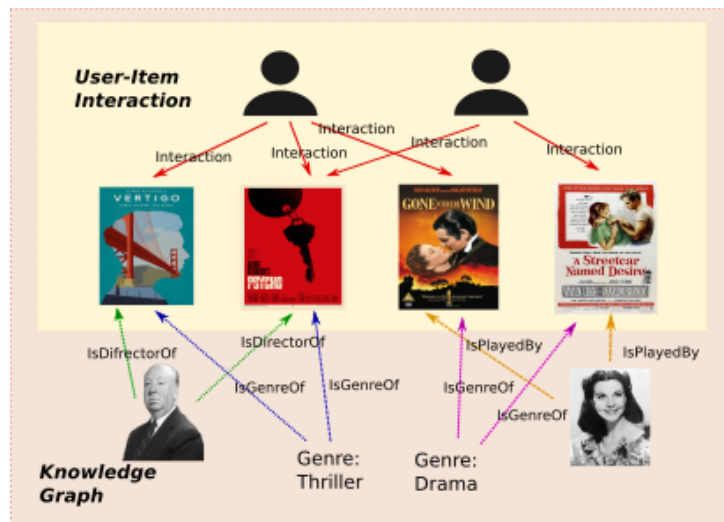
User-Item Interaction

Interaction
Interaction
Interaction
Interaction
Interaction

VERTIGO

PSYCHO

GONE WITH THE WIND

A Streetcar Named Desire

IsDifrectorOf
IsDirectorOf
IsGenreOf
IsGenreOf
IsPlayedBy
IsGenreOf
IsGenreOf
IsPlayedBy

Knowledge Graph

Genre: Thriller

Genre: Drama